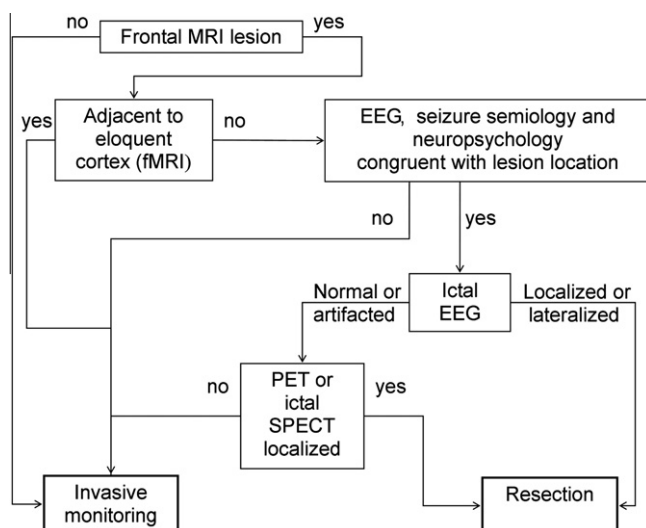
no

Frontal MRI lesion

yes

yes

Adjacent to eloquent cortex (fMRI)

no

EEG, seizure semiology and neuropsychology congruent with lesion location

no

yes

Normal or artifacted

Ictal EEG

Localized or lateralized

no

PET or ictal SPECT localized

yes

Invasive monitoring

Resection